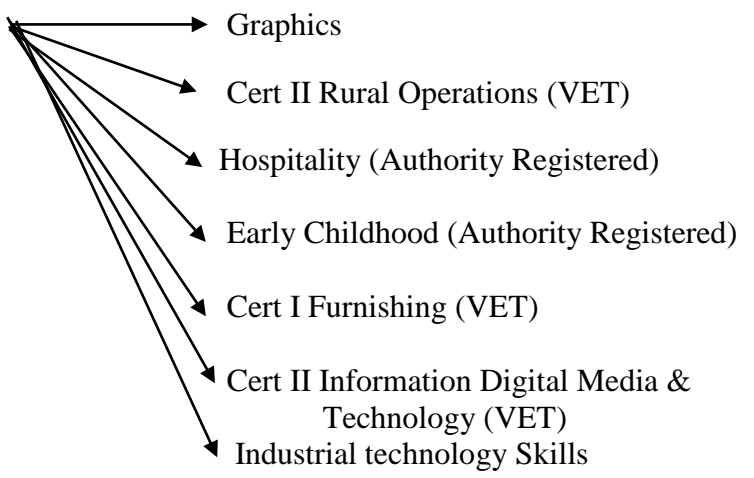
Graphics

Cert II Rural Operations (VET)

Hospitality (Authority Registered)

Early Childhood (Authority Registered)

Cert I Furnishing (VET)

Cert II Information Digital Media & Technology (VET)

Industrial technology Skills